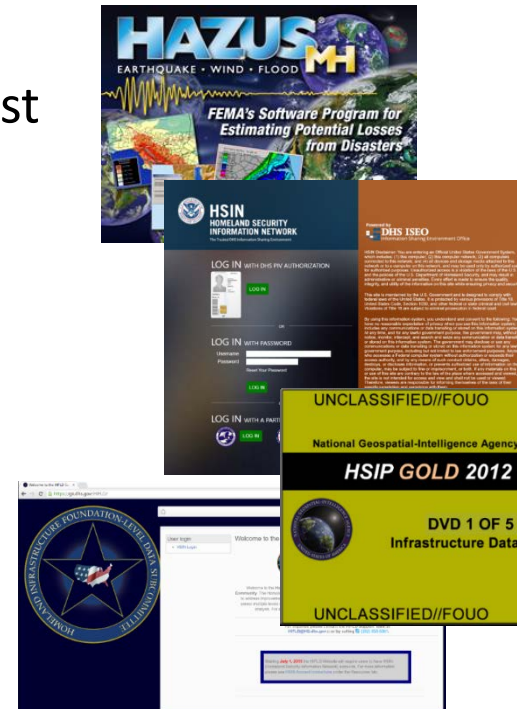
st

HAZUS MH
EARTHQUAKE · WIND · FLOOD
FEMA's Software Program for Estimating Potential Losses from Disasters

HSIN
HOMELAND SECURITY INFORMATION NETWORK
The Trusted DHS Information Sharing Environment

LOG IN WITH DHS PIV AUTHORIZATION
LOG IN

OR

LOG IN WITH PASSWORD
Username
Password
Reset Your Password
LOG IN

LOG IN WITH A PARTNER
LOG IN

Powered by
DHS ISEO
Information Sharing Environment Office

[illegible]

UNCLASSIFIED//FOUO
National Geospatial-Intelligence Agency
HSIP GOLD 2012
DVD 1 OF 5
Infrastructure Data
UNCLASSIFIED//FOUO

Welcome to the HIFLD
https://gii.dhs.gov/HIFLD
HOMELAND INFRASTRUCTURE FOUNDATION-LEVEL DATA SUBCOMMITTEE
User login
HSIN Login
Welcome to the
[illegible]